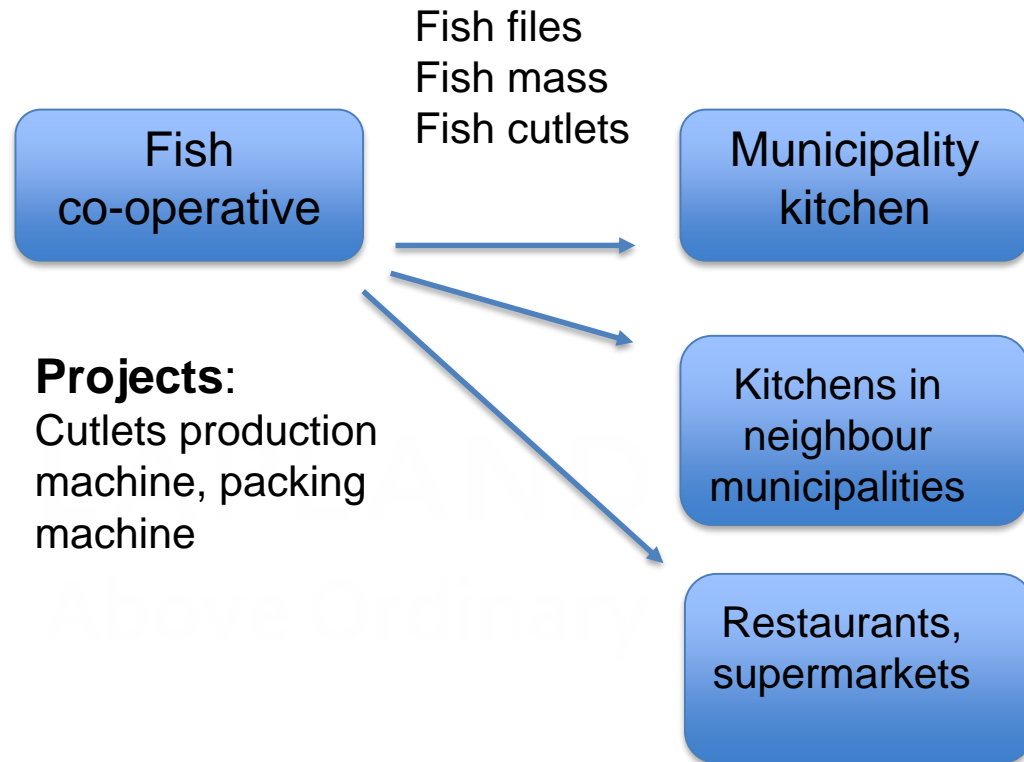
Fish files
Fish mass
Fish cutlets

Fish co-operative

Municipality kitchen

Kitchens in neighbour municipalities

Restaurants, supermarkets

**Projects**:
Cutlets production machine, packing machine

Above Ordinary